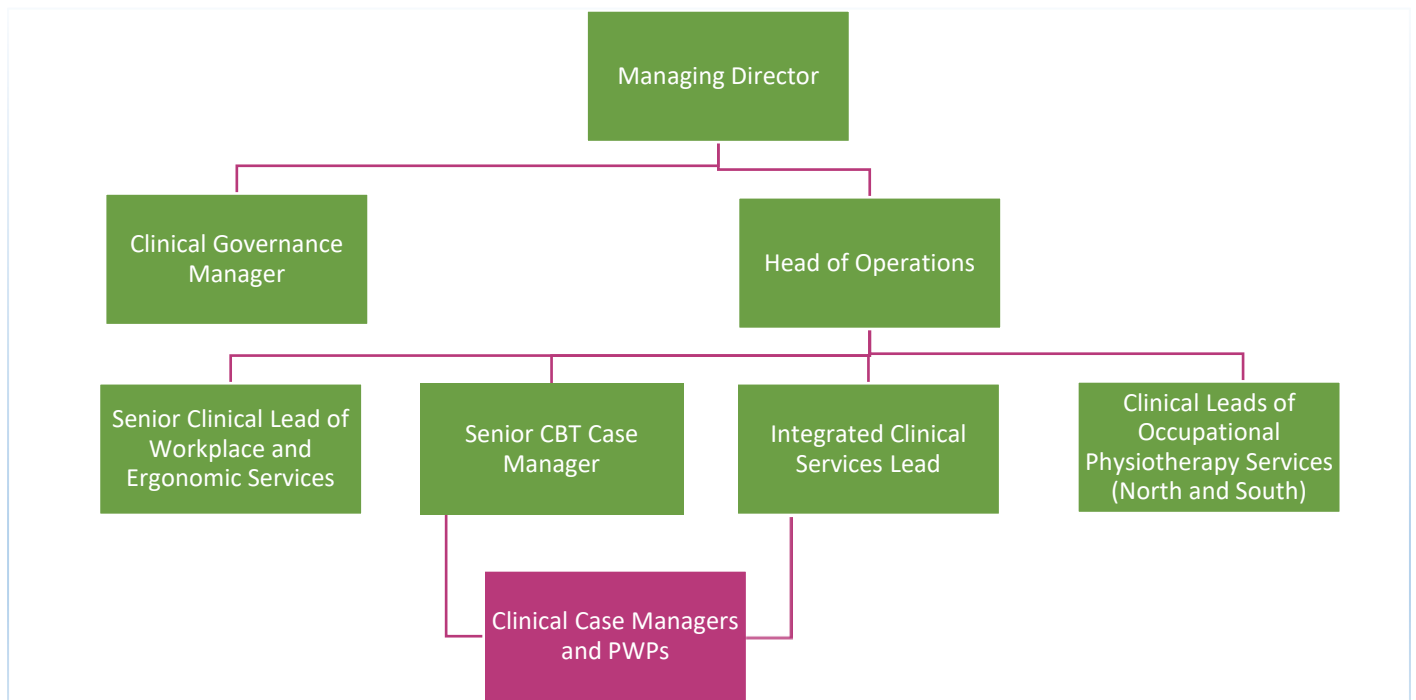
Managing Director

Clinical Governance Manager

Head of Operations

Senior Clinical Lead of Workplace and Ergonomic Services

Senior CBT Case Manager

Integrated Clinical Services Lead

Clinical Leads of Occupational Physiotherapy Services (North and South)

Clinical Case Managers and PWPs